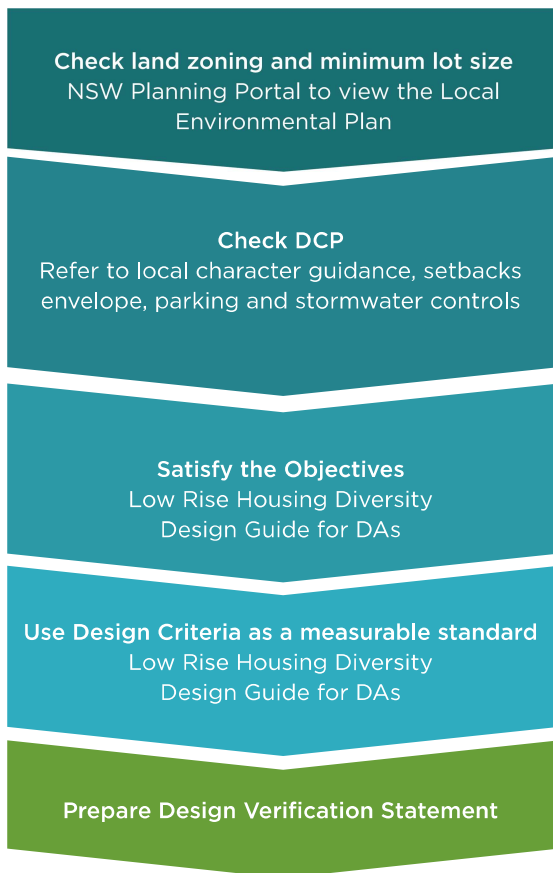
Check land zoning and minimum lot size
NSW Planning Portal to view the Local Environmental Plan

Check DCP
Refer to local character guidance, setbacks envelope, parking and stormwater controls

Satisfy the Objectives
Low Rise Housing Diversity Design Guide for DAs

Use Design Criteria as a measurable standard
Low Rise Housing Diversity Design Guide for DAs

Prepare Design Verification Statement